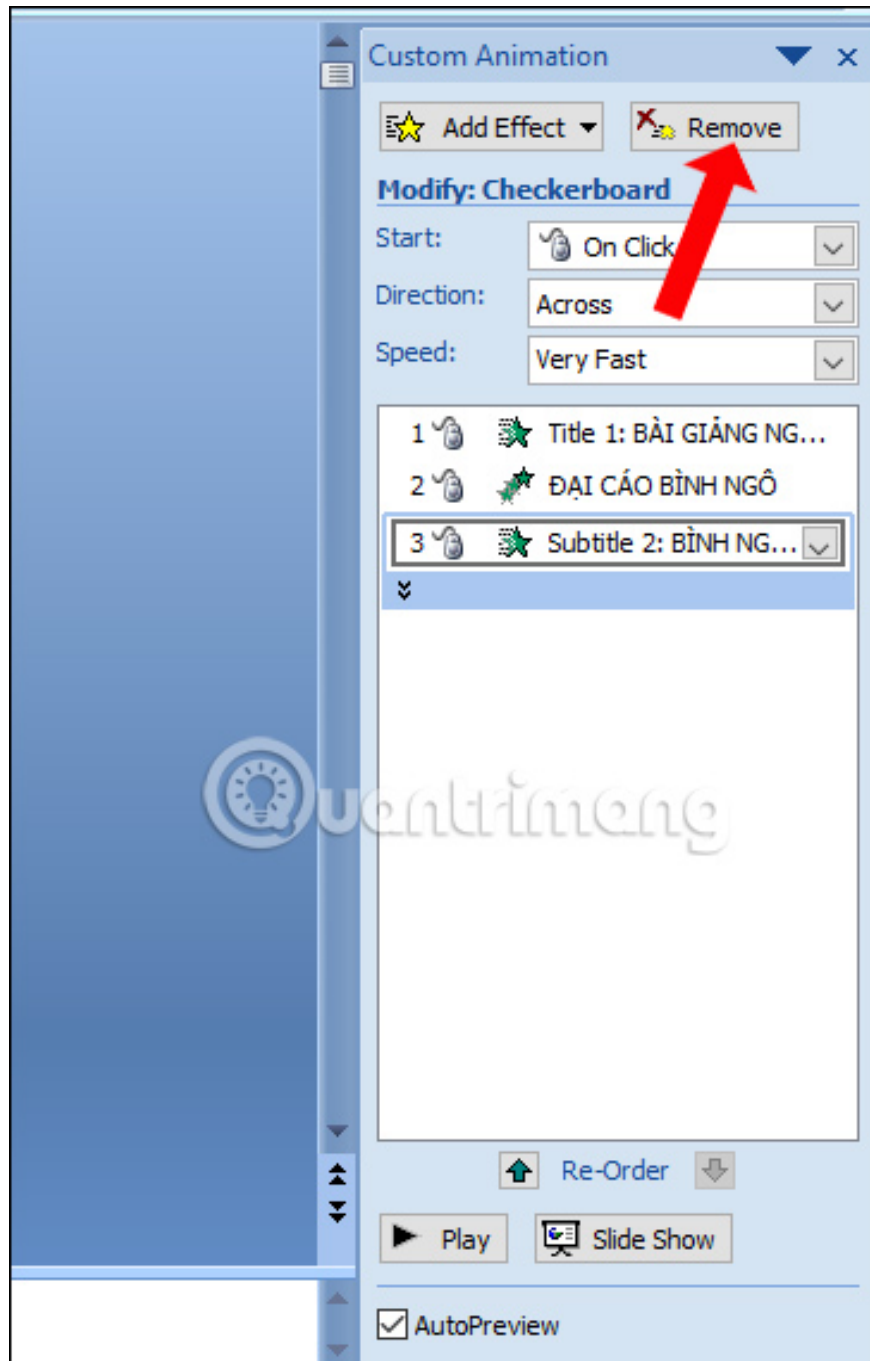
Custom Animation

Add Effect

Remove

Modify: Checkerboard

Start: On Click

Direction: Across

Speed: Very Fast

1 Title 1: BÀI GIẢNG NG...

2 ĐẠI CÁO BÌNH NGÔ

3 Subtitle 2: BÌNH NG...

Quantrimang

Re-Order

Play

Slide Show

AutoPreview